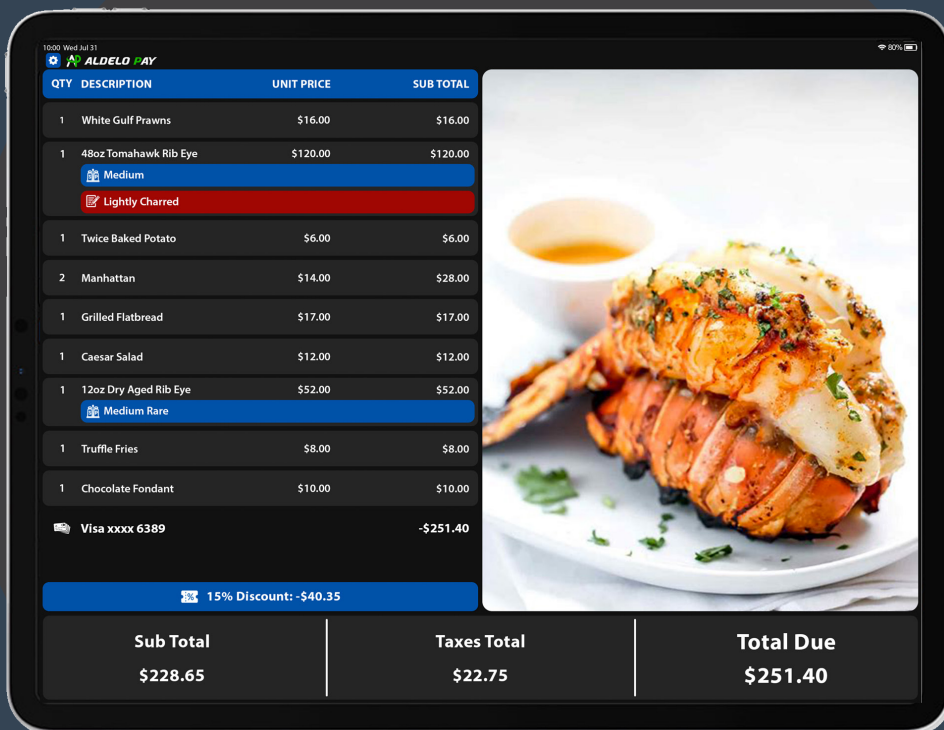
10:00 Wed Jul 31

80%

ALDELO PAY

| QTY | DESCRIPTION | UNIT PRICE | SUB TOTAL |
|---|---|---|---|
| 1 | White Gulf Prawns | \$16.00 | \$16.00 |
| 1 | 48oz Tomahawk Rib Eye | \$120.00 | \$120.00 |
| | Medium | | |
| | Lightly Charred | | |
| 1 | Twice Baked Potato | \$6.00 | \$6.00 |
| 2 | Manhattan | \$14.00 | \$28.00 |
| 1 | Grilled Flatbread | \$17.00 | \$17.00 |
| 1 | Caesar Salad | \$12.00 | \$12.00 |
| 1 | 12oz Dry Aged Rib Eye | \$52.00 | \$52.00 |
| | Medium Rare | | |
| 1 | Truffle Fries | \$8.00 | \$8.00 |
| 1 | Chocolate Fondant | \$10.00 | \$10.00 |
| | Visa xxxx 6389 | | -\$251.40 |

15% Discount: -\$40.35

Sub Total
\$228.65

Taxes Total
\$22.75

Total Due
\$251.40